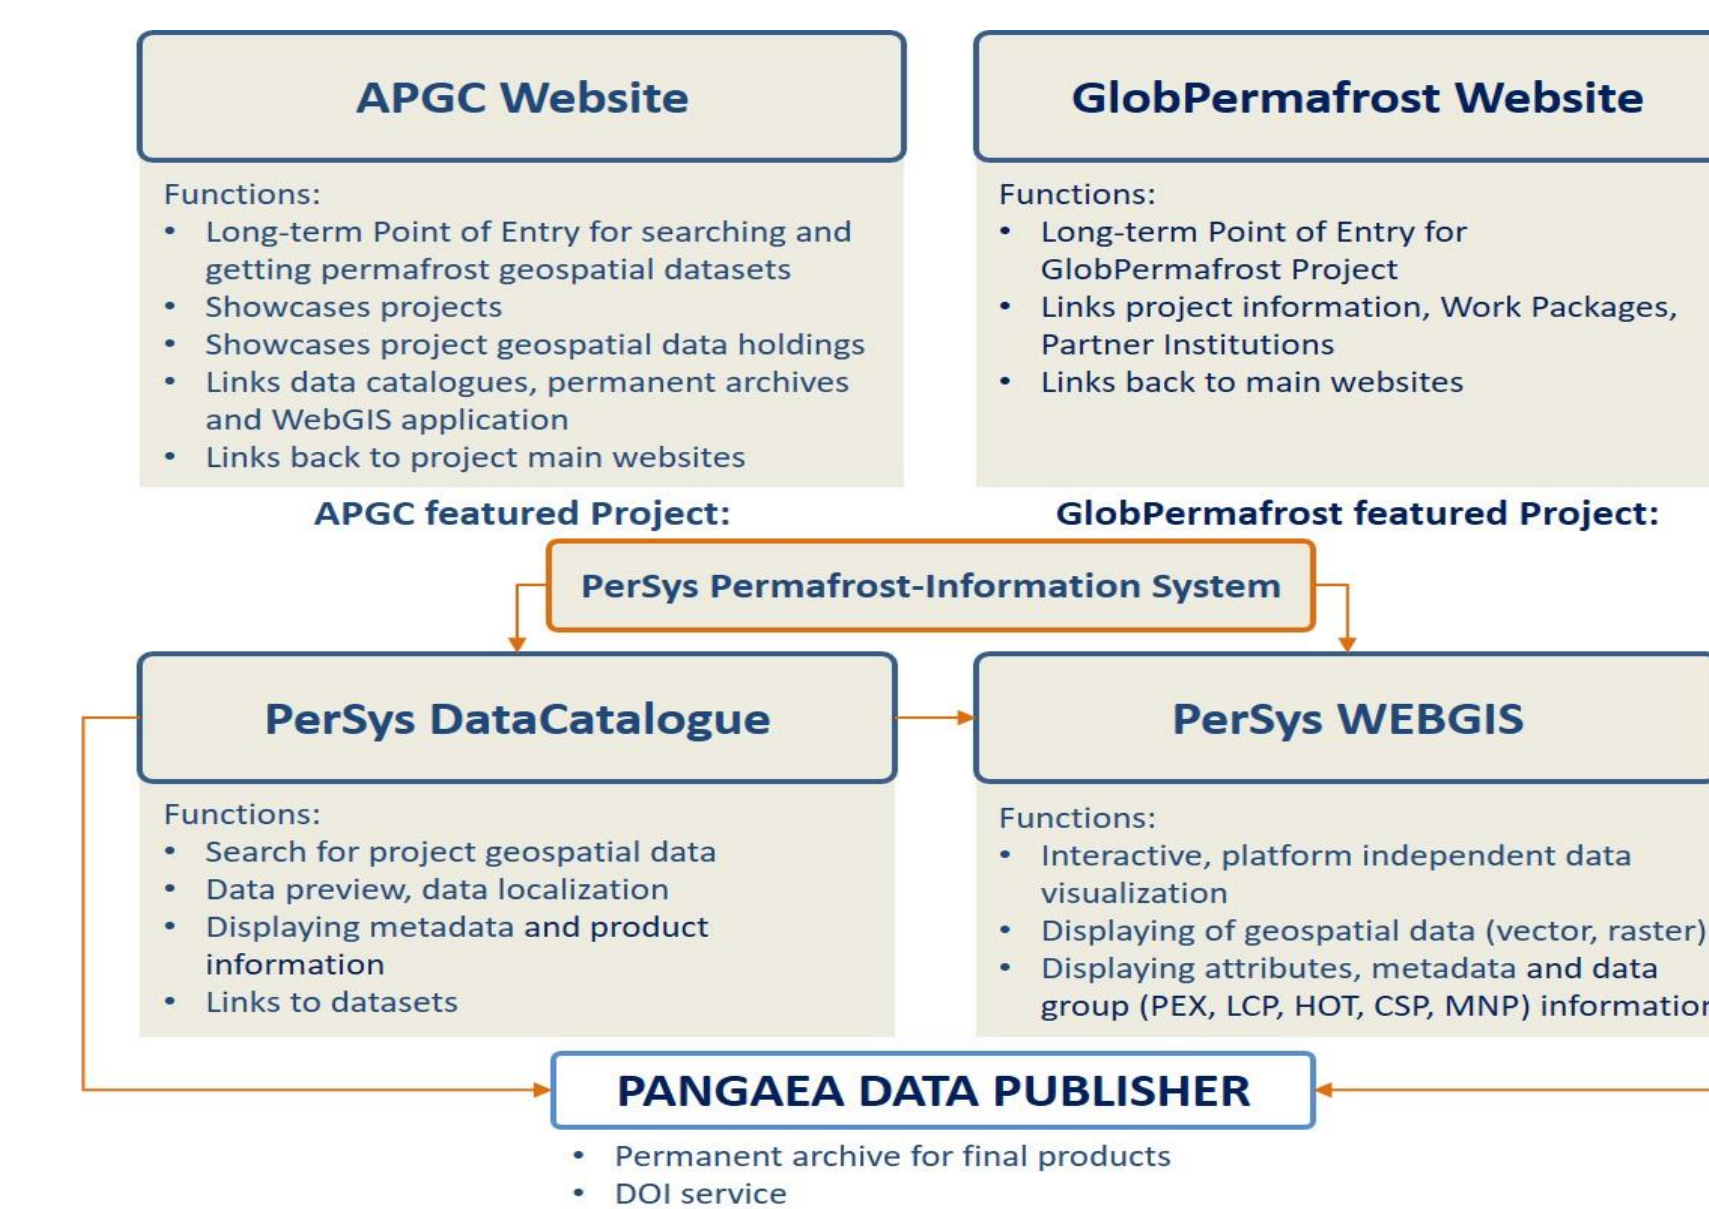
APGC Website

Functions:
- Long-term Point of Entry for searching and getting permafrost geospatial datasets
- Showcases projects
- Showcases project geospatial data holdings
- Links data catalogues, permanent archives and WebGIS application
- Links back to project main websites

GlobPermafrost Website

Functions:
- Long-term Point of Entry for GlobPermafrost Project
- Links project information, Work Packages, Partner Institutions
- Links back to main websites

APGC featured Project:

GlobPermafrost featured Project:

PerSys Permafrost-Information System

PerSys DataCatalogue

Functions:
- Search for project geospatial data
- Data preview, data localization
- Displaying metadata and product information
- Links to datasets

PerSys WEBGIS

Functions:
- Interactive, platform independent data visualization
- Displaying of geospatial data (vector, raster)
- Displaying attributes, metadata and data group (PEX, LCP, HOT, CSP, MNP) informatior

PANGAEA DATA PUBLISHER

- Permanent archive for final products
- DOI service